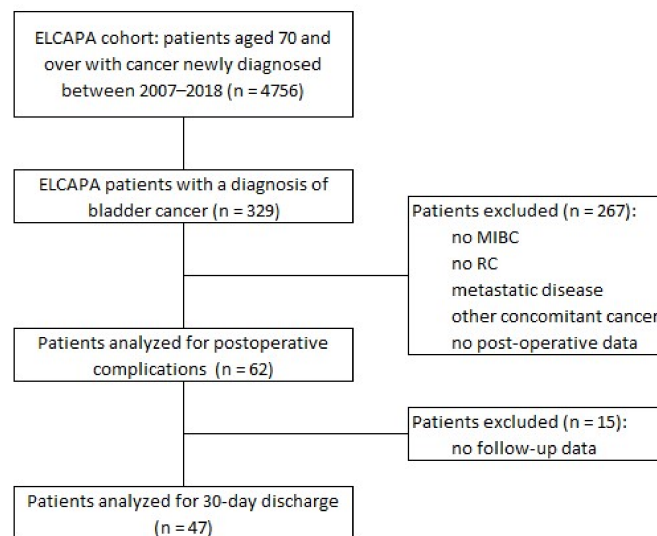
ELCAPA cohort: patients aged 70 and over with cancer newly diagnosed between 2007–2018 (n = 4756)

ELCAPA patients with a diagnosis of bladder cancer (n = 329)

Patients excluded (n = 267):
no MIBC
no RC
metastatic disease
other concomitant cancer
no post-operative data

Patients analyzed for postoperative complications (n = 62)

Patients excluded (n = 15):
no follow-up data

Patients analyzed for 30-day discharge (n = 47)